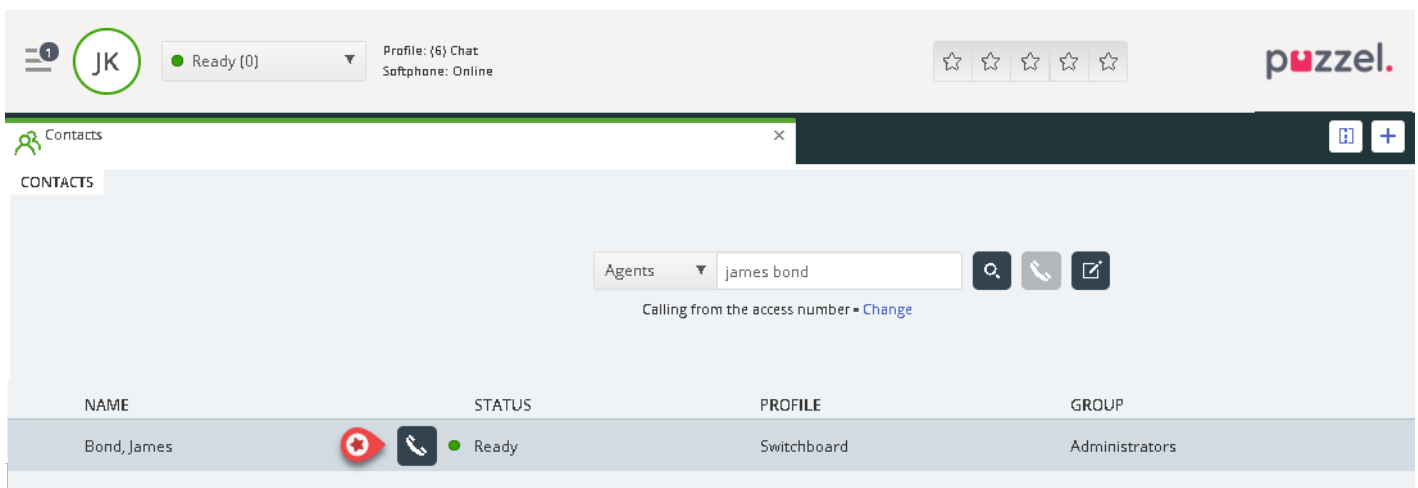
1 JK Ready (0) Profile: (6) Chat Softphone: Online

puzzel.

Contacts ×

CONTACTS

Agents james bond

Calling from the access number - Change

| NAME | STATUS | PROFILE | GROUP |
|---|---|---|---|
| Bond, James | Ready | Switchboard | Administrators |